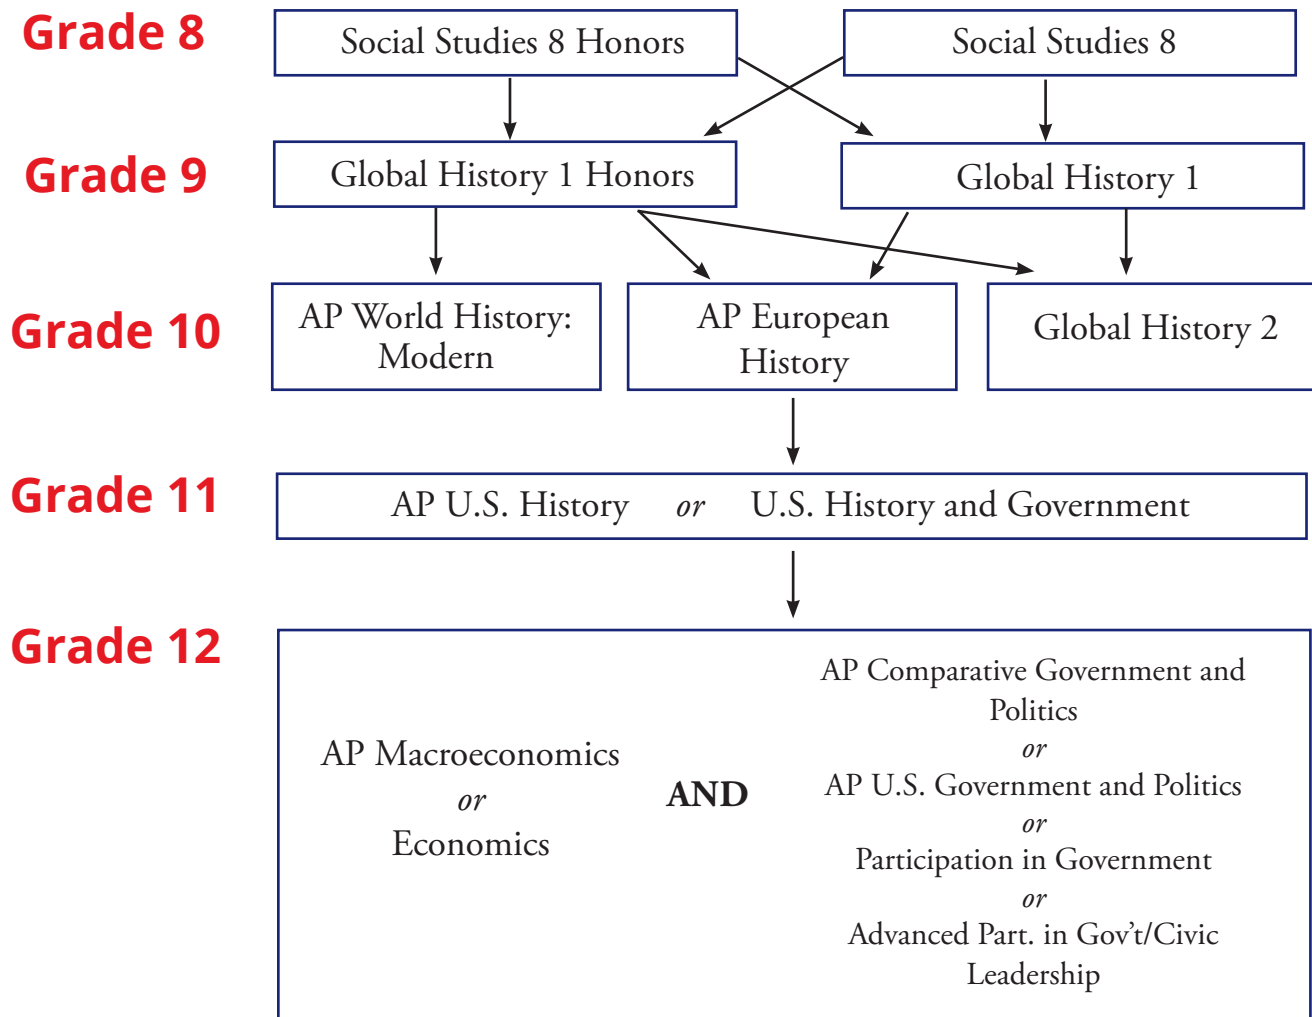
Grade 8

Social Studies 8 Honors

Social Studies 8

Grade 9

Global History 1 Honors

Global History 1

Grade 10

AP World History: Modern

AP European History

Global History 2

Grade 11

AP U.S. History *or* U.S. History and Government

Grade 12

AP Macroeconomics
*or*
Economics

AND

AP Comparative Government and Politics
*or*
AP U.S. Government and Politics
*or*
Participation in Government
*or*
Advanced Part. in Gov't/Civic Leadership